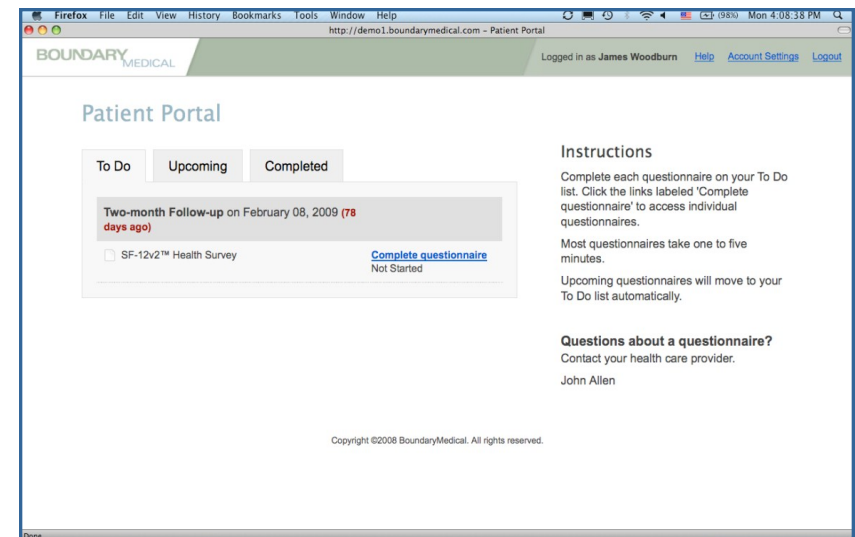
Firefox File Edit View History Bookmarks Tools Window Help
(98%) Mon 4:08:38 PM
http://demo1.boundarymedical.com - Patient Portal

BOUNDARY MEDICAL

Logged in as James Woodburn Help Account Settings Logout

Patient Portal

To Do | Upcoming | Completed

Two-month Follow-up on February 08, 2009 (78 days ago)

SF-12v2™ Health Survey
Complete questionnaire
Not Started

Instructions

Complete each questionnaire on your To Do list. Click the links labeled 'Complete questionnaire' to access individual questionnaires.

Most questionnaires take one to five minutes.

Upcoming questionnaires will move to your To Do list automatically.

Questions about a questionnaire?
Contact your health care provider.

John Allen

Copyright ©2008 BoundaryMedical. All rights reserved.

Done